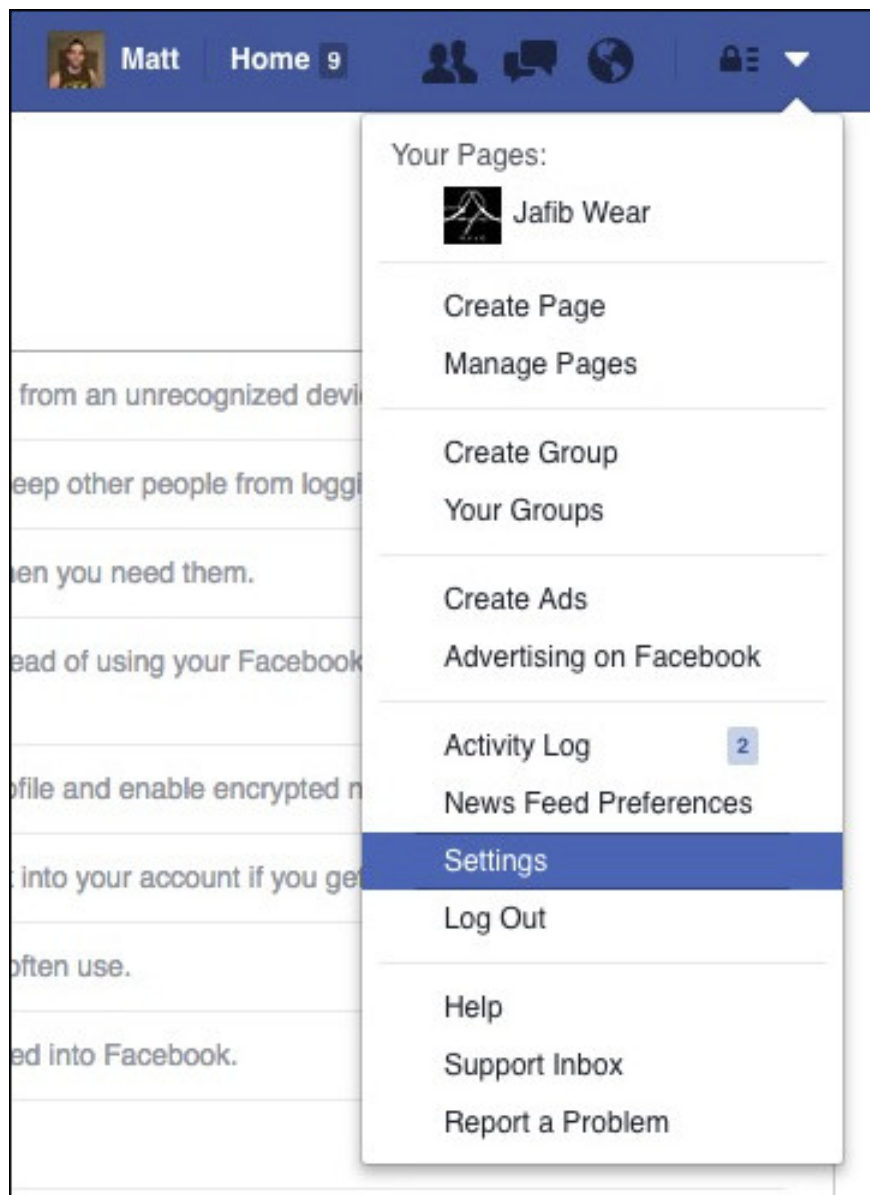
Matt Home 9

Your Pages:
Jafib Wear

Create Page
Manage Pages

Create Group
Your Groups

Create Ads
Advertising on Facebook

Activity Log 2
News Feed Preferences
Settings
Log Out

Help
Support Inbox
Report a Problem

from an unrecognized devi

eep other people from loggi

en you need them.

ead of using your Facebook

ofile and enable encrypted n

into your account if you ge

often use.

ed into Facebook.